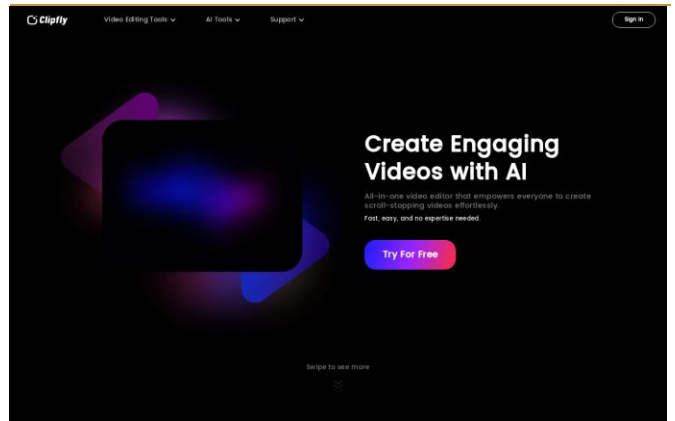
Clipfly

Video Editing Tools

AI Tools

Support

Sign In

Create Engaging Videos with AI

All-in-one video editor that empowers everyone to create scroll-stopping videos effortlessly.

Fast, easy, and no expertise needed.

Try For Free

Swipe to see more